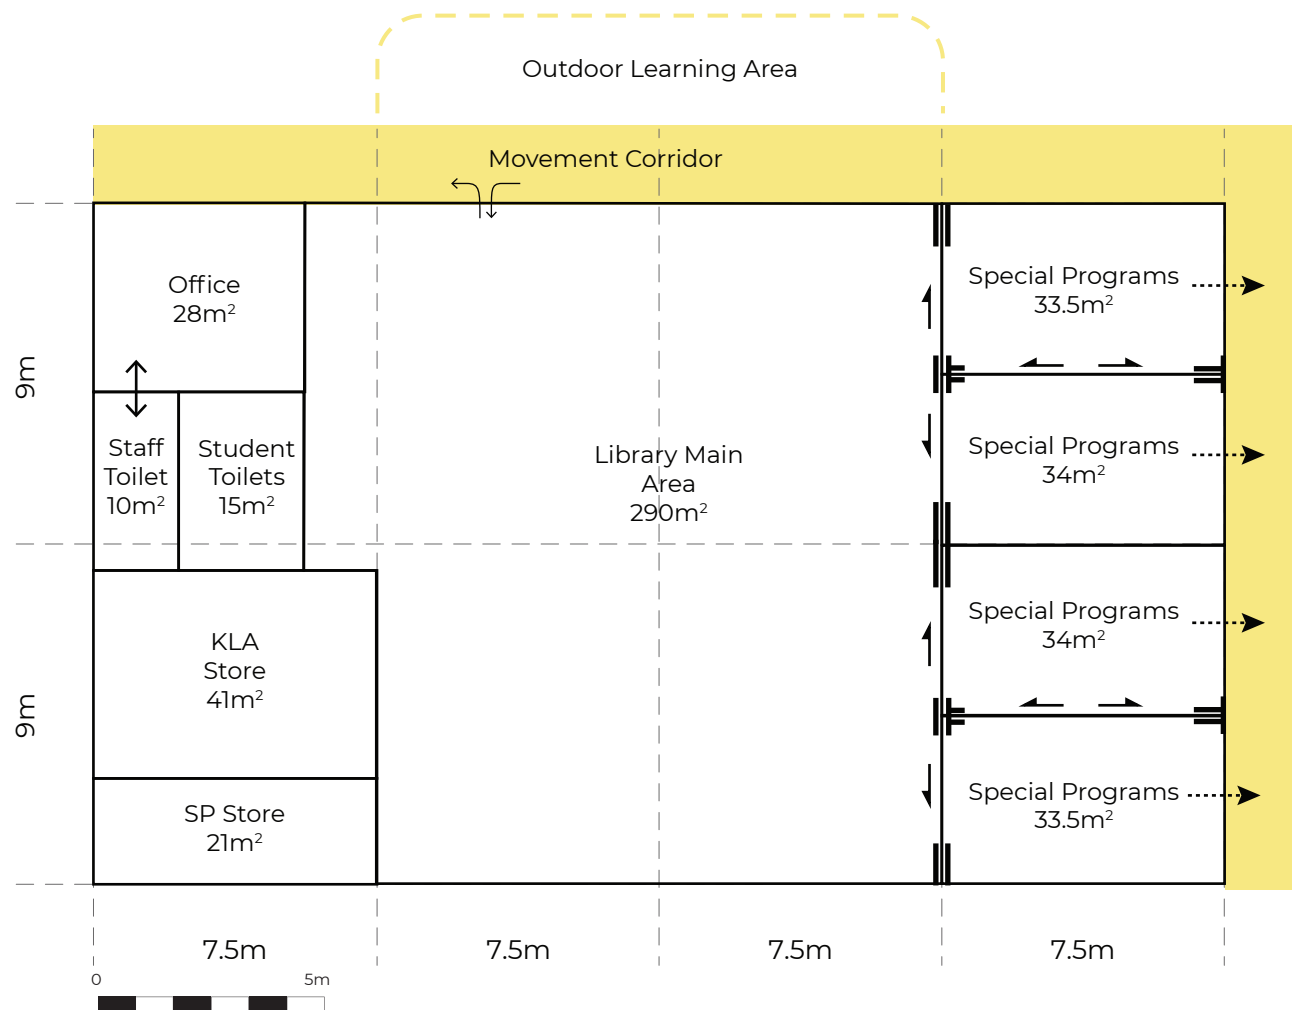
Outdoor Learning Area

Movement Corridor

9m

9m

Office
$28m^2$

Staff
Toilet
$10m^2$

Student
Toilets
$15m^2$

KLA
Store
$41m^2$

SP Store
$21m^2$

Library Main
Area
$290m^2$

Special Programs
$33.5m^2$

Special Programs
$34m^2$

Special Programs
$34m^2$

Special Programs
$33.5m^2$

7.5m

7.5m

7.5m

7.5m

0

5m